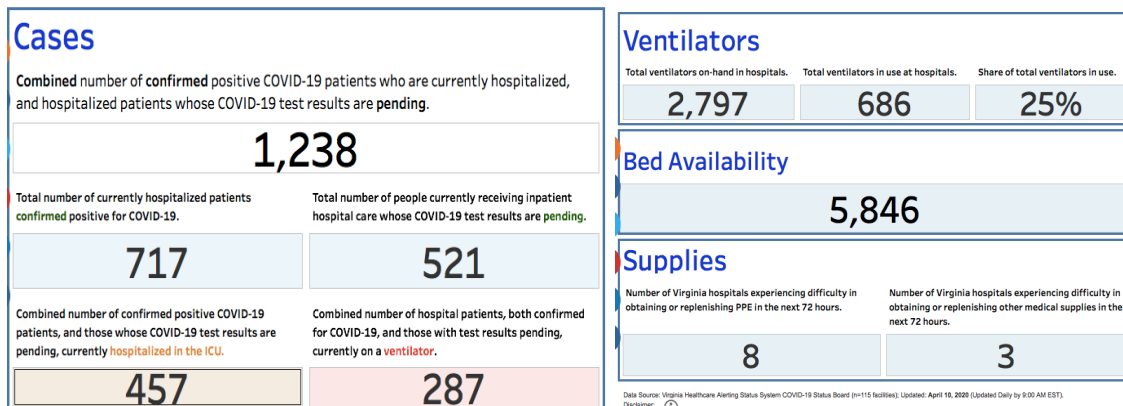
Cases

Combined number of confirmed positive COVID-19 patients who are currently hospitalized, and hospitalized patients whose COVID-19 test results are pending.

1,238

Total number of currently hospitalized patients confirmed positive for COVID-19.

717

Total number of people currently receiving inpatient hospital care whose COVID-19 test results are pending.

521

Combined number of confirmed positive COVID-19 patients, and those whose COVID-19 test results are pending, currently hospitalized in the ICU.

457

Combined number of hospital patients, both confirmed for COVID-19, and those with test results pending, currently on a ventilator.

287

Ventilators

Total ventilators on-hand in hospitals.

2,797

Total ventilators in use at hospitals.

686

Share of total ventilators in use.

25%

Bed Availability

5,846

Supplies

Number of Virginia hospitals experiencing difficulty in obtaining or replenishing PPE in the next 72 hours.

8

Number of Virginia hospitals experiencing difficulty in obtaining or replenishing other medical supplies in the next 72 hours.

3

Data Source: Virginia Healthcare Alerting Status System COVID-19 Status Board (n=115 facilities); Updated: April 10, 2020 (Updated Daily by 9:00 AM EST).
Disclaimer: